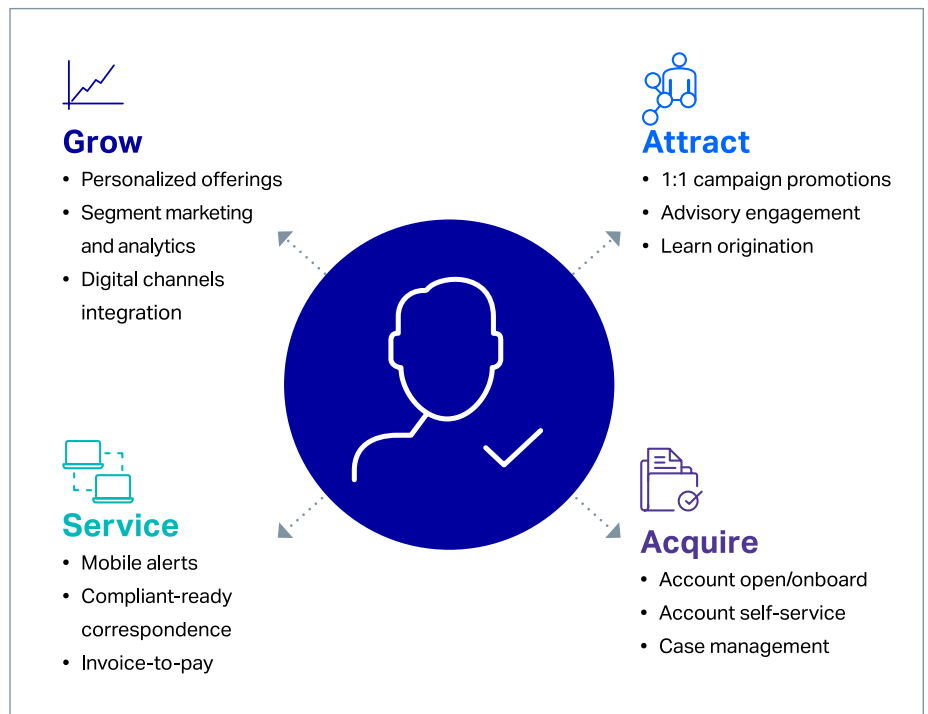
Grow

- Personalized offerings
- Segment marketing and analytics
- Digital channels integration

Attract

- 1:1 campaign promotions
- Advisory engagement
- Learn origination

Service

- Mobile alerts
- Compliant-ready correspondence
- Invoice-to-pay

Acquire

- Account open/onboard
- Account self-service
- Case management